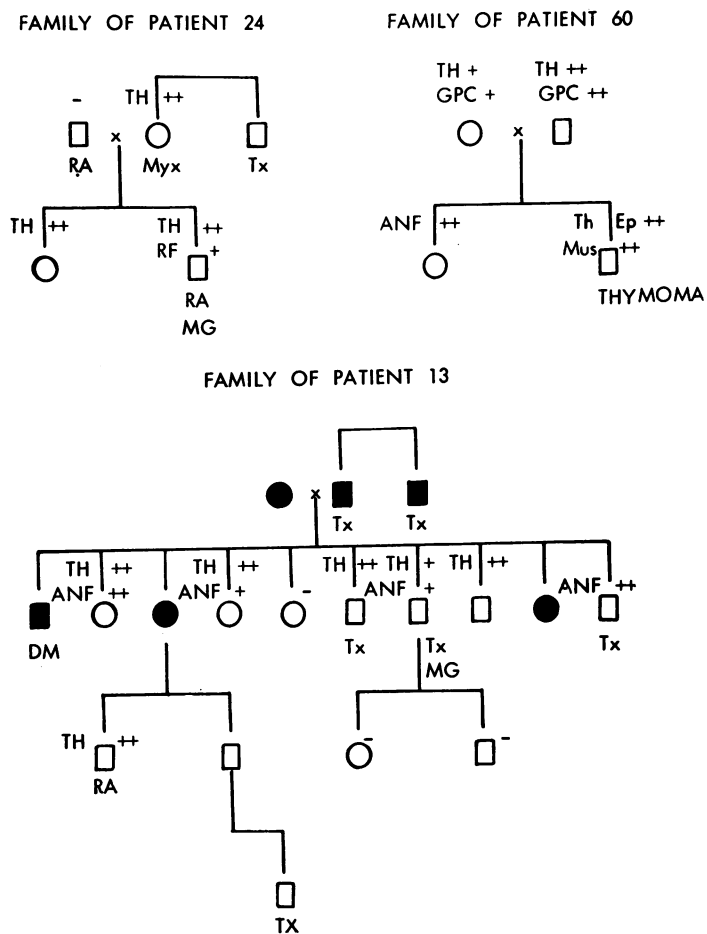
FAMILY OF PATIENT 24

FAMILY OF PATIENT 60

- TH ++ x

RA Myx Tx

TH ++ TH ++ RF +

RA MG

TH + GPC + TH ++ GPC ++ x

ANF ++ Th Ep ++ Mus ++

THYMOMA

FAMILY OF PATIENT 13

x

Tx Tx

TH ++ ANF ++ TH ++ ANF + - TH ++ TH + ANF + TH ++ ANF ++

DM Tx Tx MG Tx

TH ++ RA

- -

TX